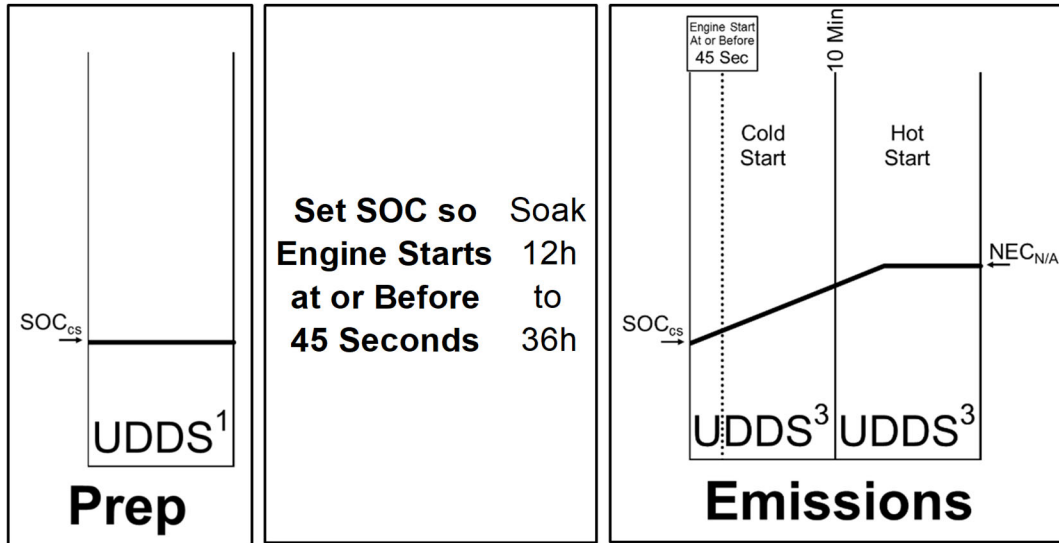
$SOC_{cs}$

UDDS$^1$

Prep

Set SOC so Engine Starts at or Before 45 Seconds

Soak 12h to 36h

Engine Start At or Before 45 Sec

10 Min

Cold Start

Hot Start

$NEC_{N/A}$

$SOC_{cs}$

UDDS$^3$

UDDS$^3$

Emissions